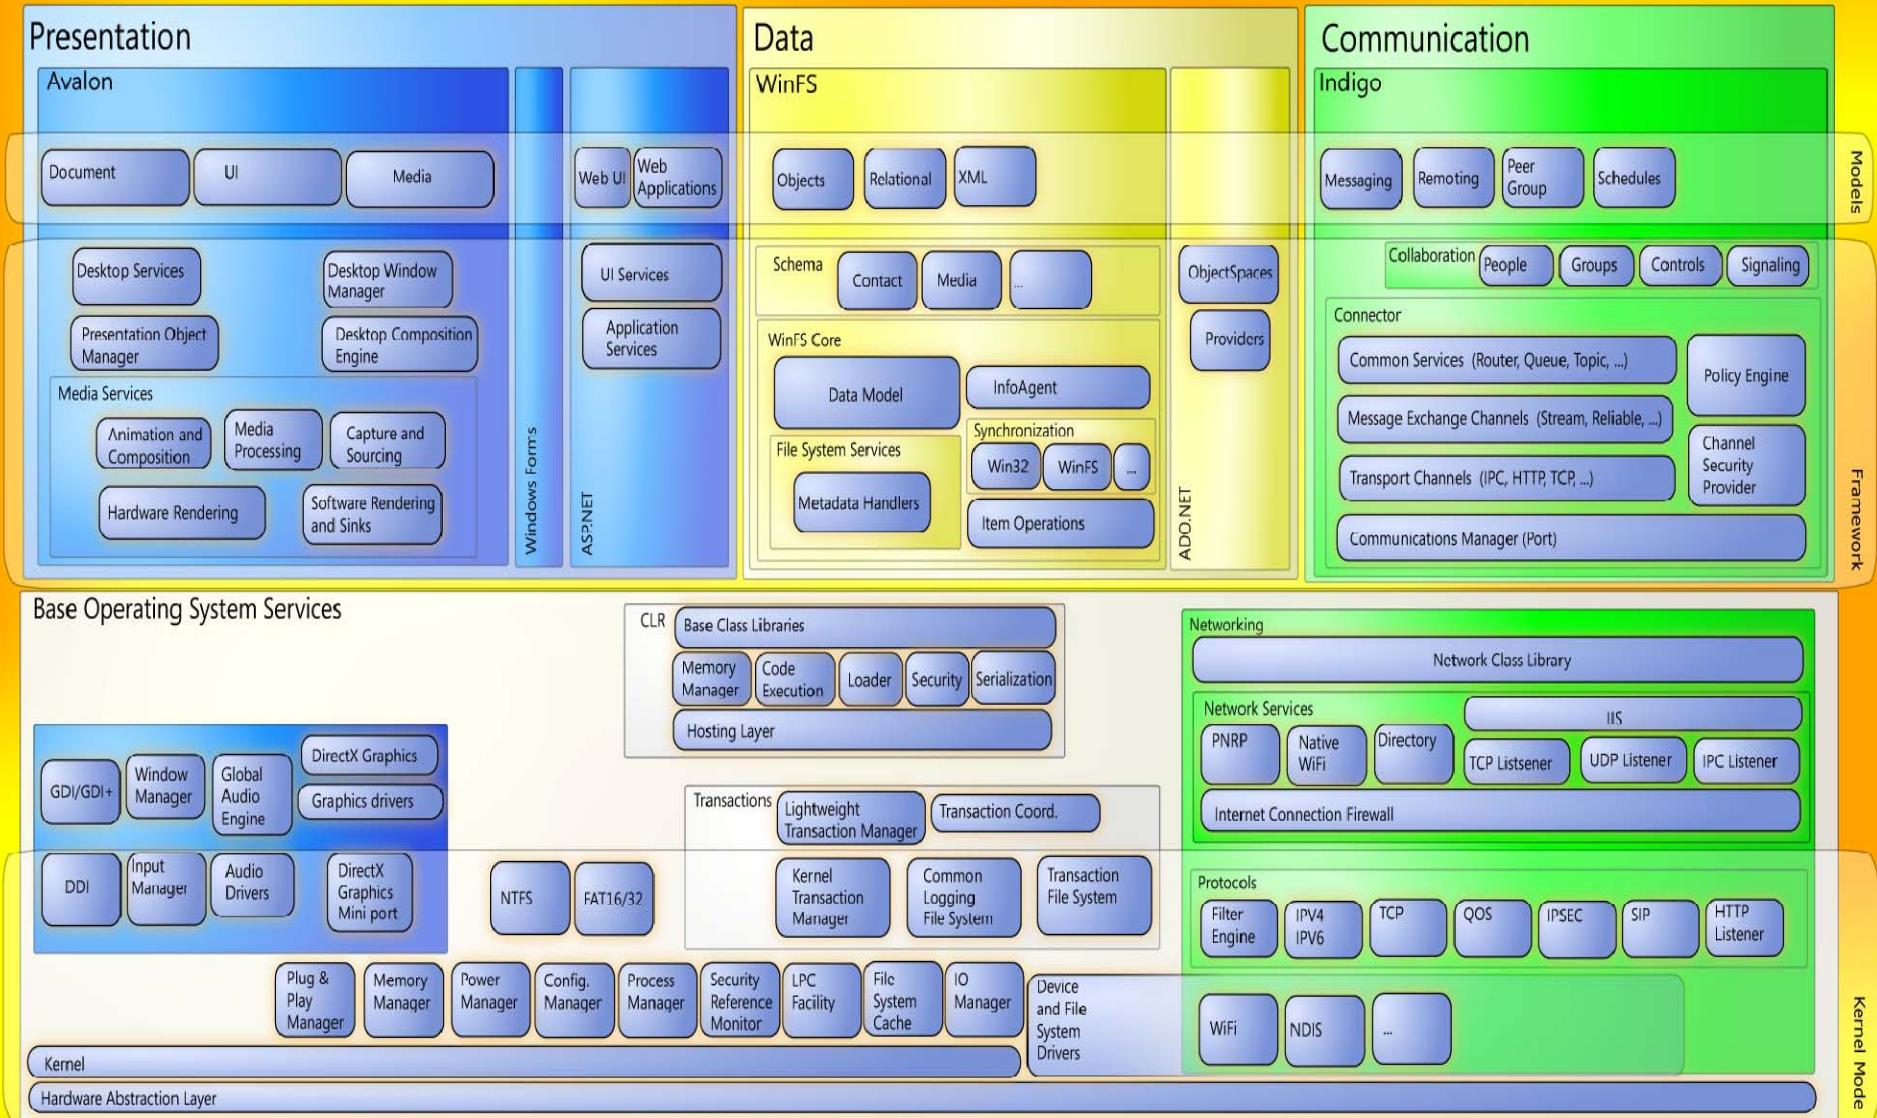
Presentation

Avalon

Document

UI

Media

Desktop Services

Desktop Window Manager

Presentation Object Manager

Desktop Composition Engine

Media Services

Animation and Composition

Media Processing

Capture and Sourcing

Hardware Rendering

Software Rendering and Sinks

Windows Forms

ASP.NET

Web UI

Web Applications

UI Services

Application Services

Data

WinFS

Objects

Relational

XML

Schema

Contact

Media

...

WinFS Core

Data Model

InfoAgent

File System Services

Metadata Handlers

Synchronization

Win32

WinFS

...

Item Operations

ObjectSpaces

Providers

ADO.NET

Communication

Indigo

Messaging

Remoting

Peer Group

Schedules

Collaboration

People

Groups

Controls

Signaling

Connector

Common Services (Router, Queue, Topic, ...)

Policy Engine

Message Exchange Channels (Stream, Reliable, ...)

Channel Security Provider

Transport Channels (IPC, HTTP, TCP, ...)

Communications Manager (Port)

Models

Framework

Base Operating System Services

CLR

Base Class Libraries

Memory Manager

Code Execution

Loader

Security

Serialization

Hosting Layer

Networking

Network Class Library

Network Services

IIS

PNRP

Native WiFi

Directory

TCP Listsener

UDP Listener

IPC Listener

Internet Connection Firewall

GDI/GDI+

Window Manager

Global Audio Engine

DirectX Graphics

Graphics drivers

Transactions

Lightweight Transaction Manager

Transaction Coord.

DDI

Input Manager

Audio Drivers

DirectX Graphics Mini port

NTFS

FAT16/32

Kernel Transaction Manager

Common Logging File System

Transaction File System

Protocols

Filter Engine

IPV4 IPV6

TCP

QOS

IPSEC

SIP

HTTP Listener

Plug & Play Manager

Memory Manager

Power Manager

Config. Manager

Process Manager

Security Reference Monitor

LPC Facility

File System Cache

IO Manager

Device and File System Drivers

WiFi

NDIS

...

Kernel

Hardware Abstraction Layer

Kernel Mode